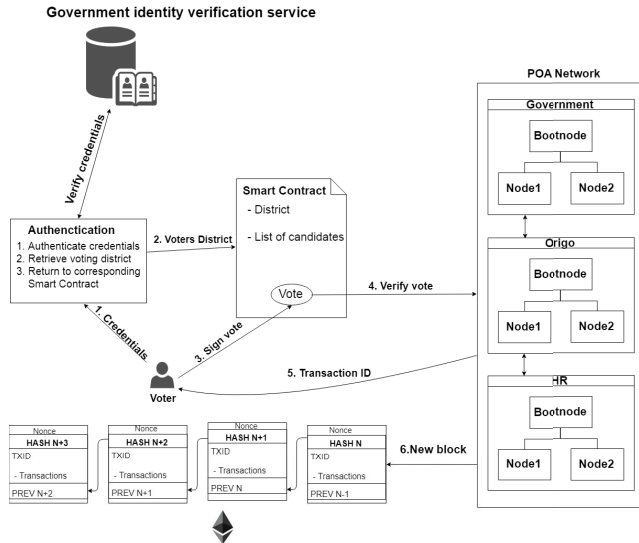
Government identity verification service

Verify credentials

Authenticcation
1. Authenticate credentials
2. Retrieve voting district
3. Return to corresponding Smart Contract

2. Voters District

Smart Contract
- District
- List of candidates

Vote

4. Verify vote

1. Credentials.

3. Sign vote

5. Transaction ID

Voter

POA Network

Government
Bootnode
Node1
Node2

Origo
Bootnode
Node1
Node2

HR
Bootnode
Node1
Node2

6.New block

Nonce
HASH N+3
TXID
- Transactions
PREV N+2

Nonce
HASH N+2
TXID
- Transactions
PREV N+1

Nonce
HASH N+1
TXID
- Transactions
PREV N

Nonce
HASH N
TXID
- Transactions
PREV N-1